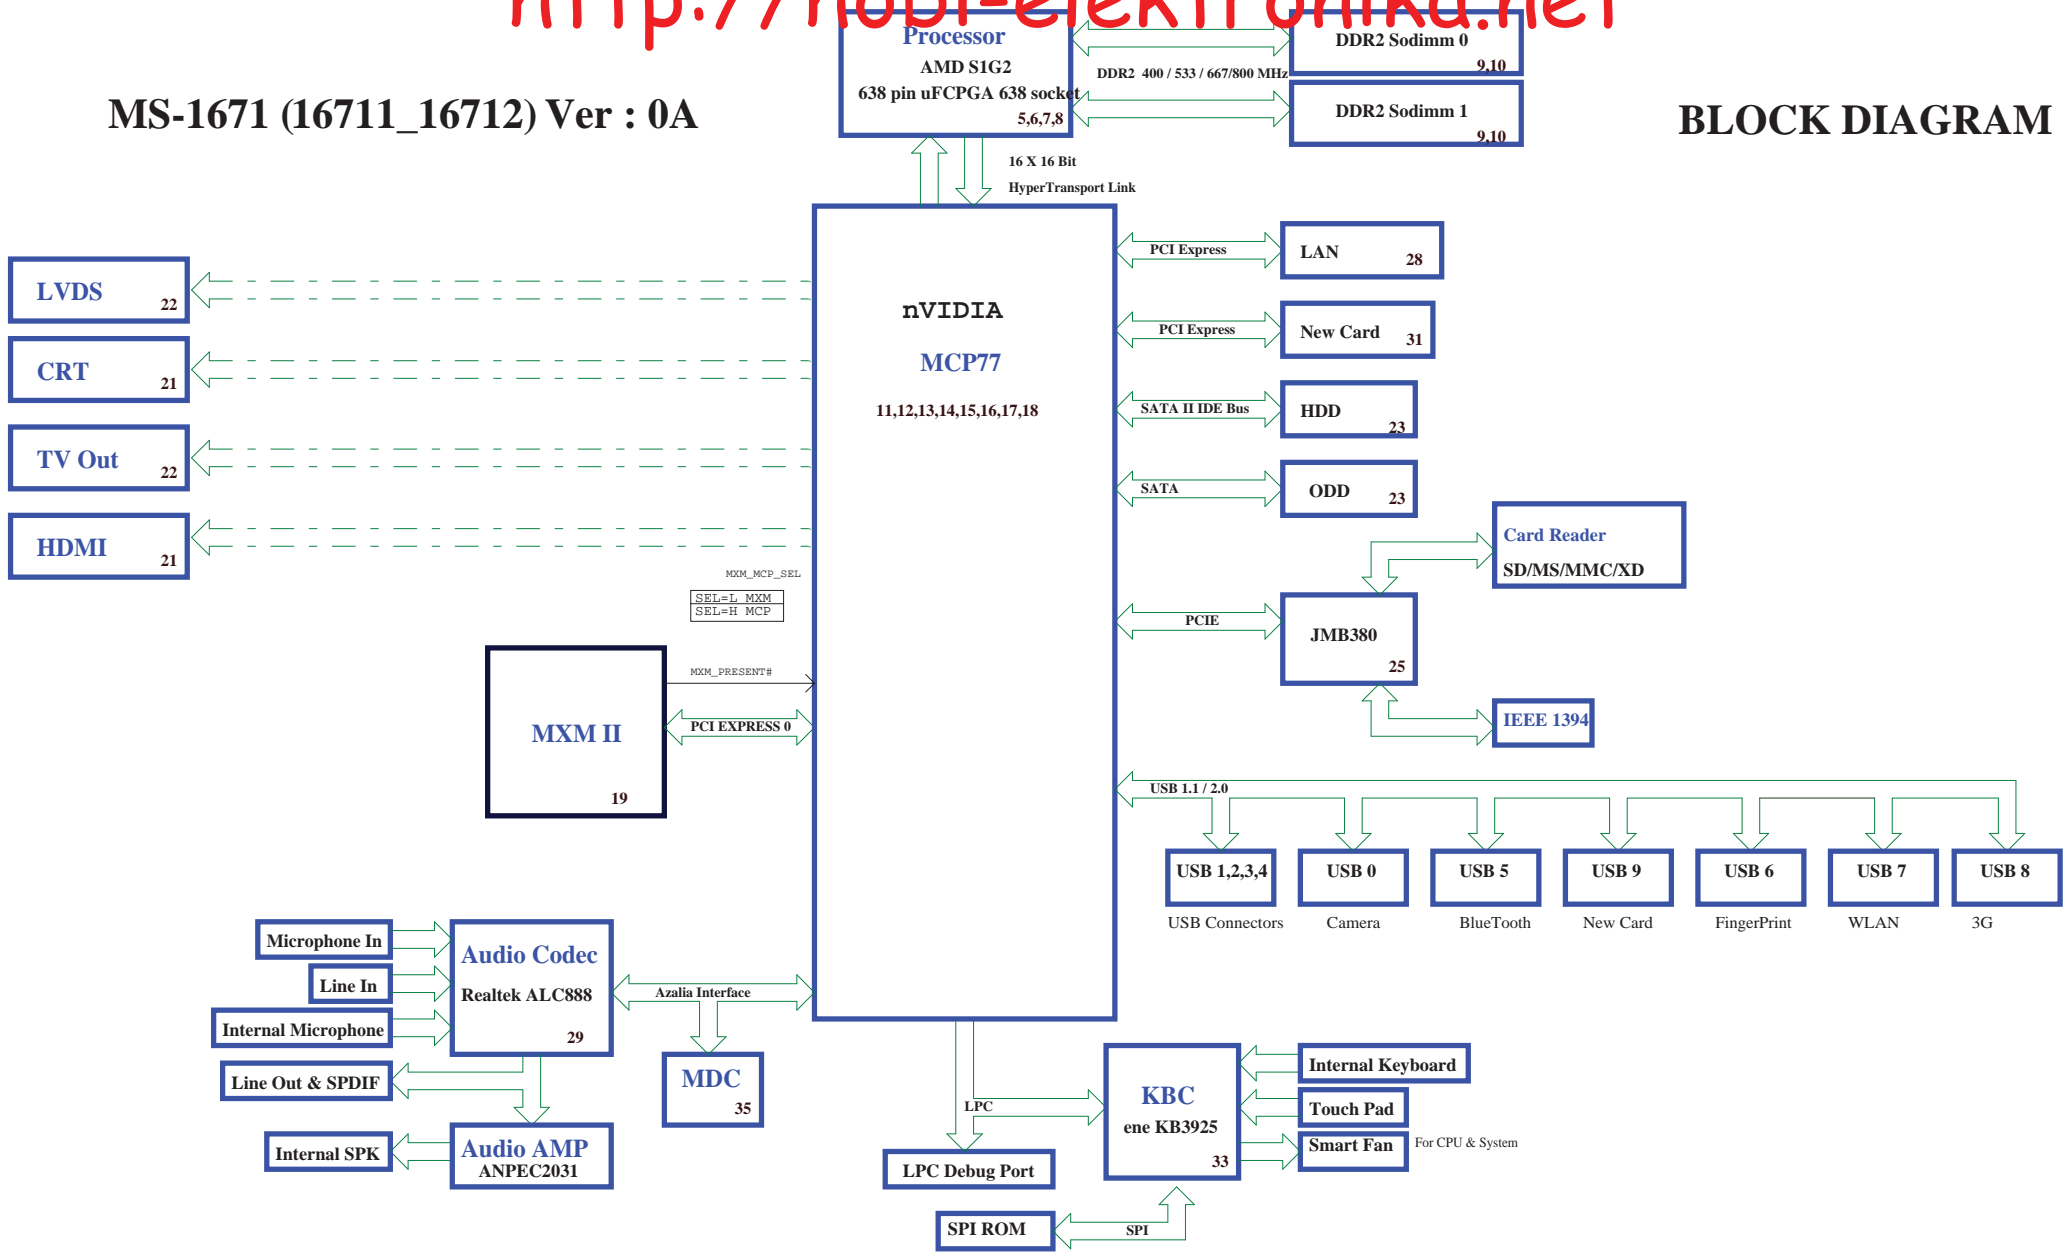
http://nobi-elektronika.net

MS-1671 (16711_16712) Ver : 0A

Processor
AMD S1G2
638 pin uFCPGA 638 socket
5,6,7,8

DDR2 400 / 533 / 667/800 MHz

DDR2 Sodimm 0
9,10

DDR2 Sodimm 1
9,10

BLOCK DIAGRAM

16 X 16 Bit
HyperTransport Link

LVDS 22

CRT 21

TV Out 22

HDMI 21

nVIDIA
MCP77
11,12,13,14,15,16,17,18

PCI Express
LAN 28

PCI Express
New Card 31

SATA II IDE Bus
HDD 23

SATA
ODD 23

Card Reader
SD/MS/MMC/XD

MXM_MCP_SEL
SEL=L MXM
SEL=H MCP

PCIE
JMB380
25

IEEE 1394

MXM_PRESENT#

MXM II
19

PCI EXPRESS 0

USB 1.1 / 2.0

USB 1,2,3,4
USB Connectors

USB 0
Camera

USB 5
BlueTooth

USB 9
New Card

USB 6
FingerPrint

USB 7
WLAN

USB 8
3G

Microphone In

Line In

Internal Microphone

Audio Codec
Realtek ALC888
29

Azalia Interface

MDC
35

Line Out & SPDIF

Internal SPK

Audio AMP
ANPEC2031

LPC

LPC Debug Port

KBC
ene KB3925
33

Internal Keyboard

Touch Pad

Smart Fan

For CPU & System

SPI ROM

SPI